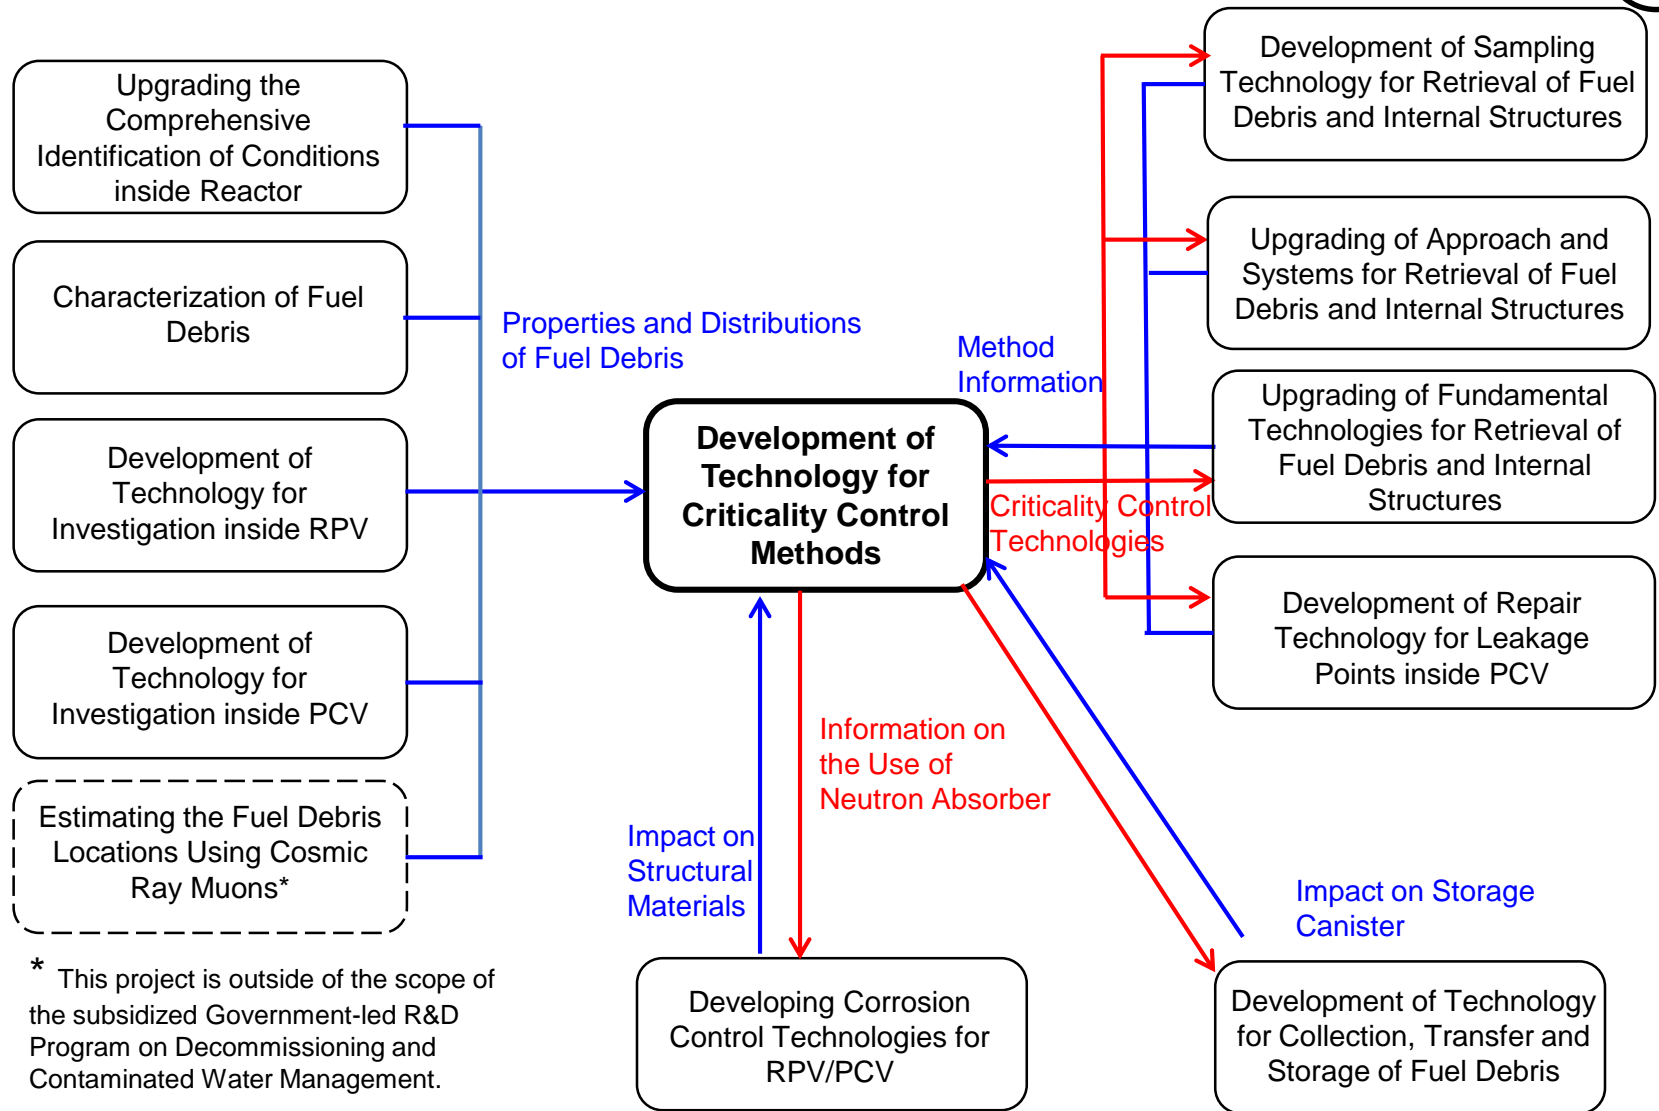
Upgrading the Comprehensive Identification of Conditions inside Reactor

Characterization of Fuel Debris

Development of Technology for Investigation inside RPV

Development of Technology for Investigation inside PCV

Estimating the Fuel Debris Locations Using Cosmic Ray Muons*

Properties and Distributions of Fuel Debris

Development of Technology for Criticality Control Methods

Method Information

Criticality Control Technologies

Development of Sampling Technology for Retrieval of Fuel Debris and Internal Structures

Upgrading of Approach and Systems for Retrieval of Fuel Debris and Internal Structures

Upgrading of Fundamental Technologies for Retrieval of Fuel Debris and Internal Structures

Development of Repair Technology for Leakage Points inside PCV

Information on the Use of Neutron Absorber

Impact on Structural Materials

Impact on Storage Canister

* This project is outside of the scope of the subsidized Government-led R&D Program on Decommissioning and Contaminated Water Management.

Developing Corrosion Control Technologies for RPV/PCV

Development of Technology for Collection, Transfer and Storage of Fuel Debris